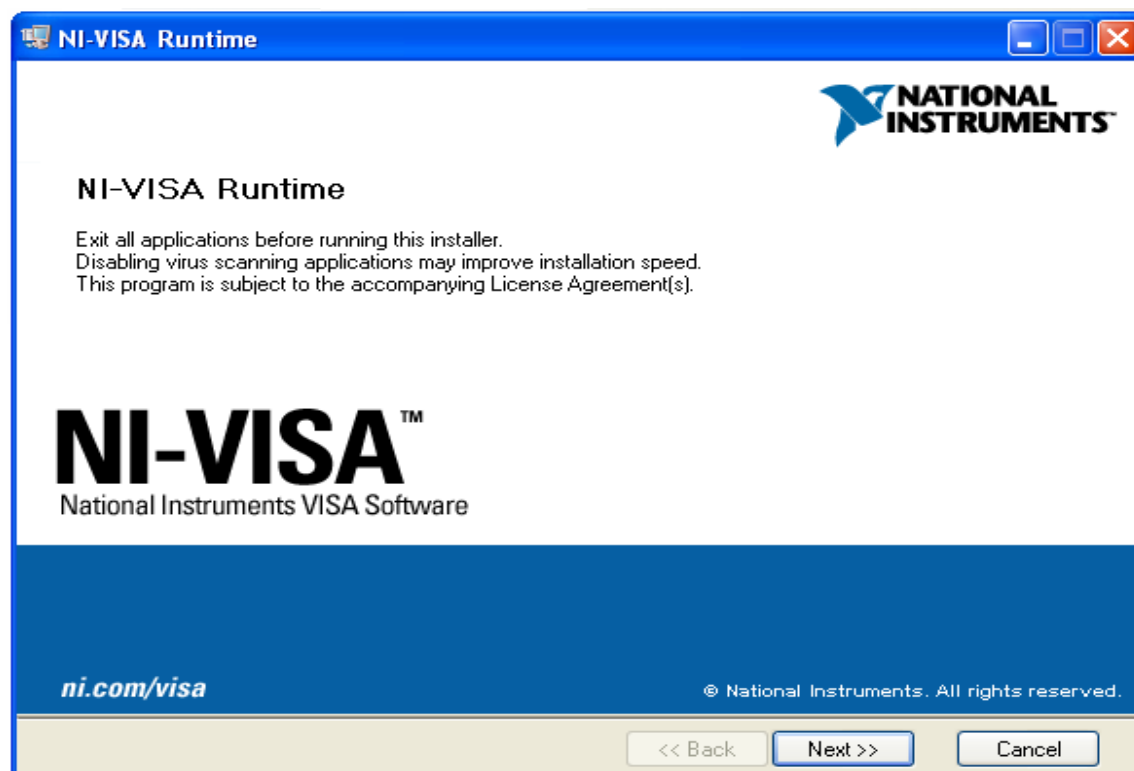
NI-VISA Runtime

NATIONAL INSTRUMENTS™

NI-VISA Runtime

Exit all applications before running this installer.
Disabling virus scanning applications may improve installation speed.
This program is subject to the accompanying License Agreement(s).

NI-VISA™
National Instruments VISA Software

ni.com/visa

© National Instruments. All rights reserved.

<< Back
Next >>
Cancel